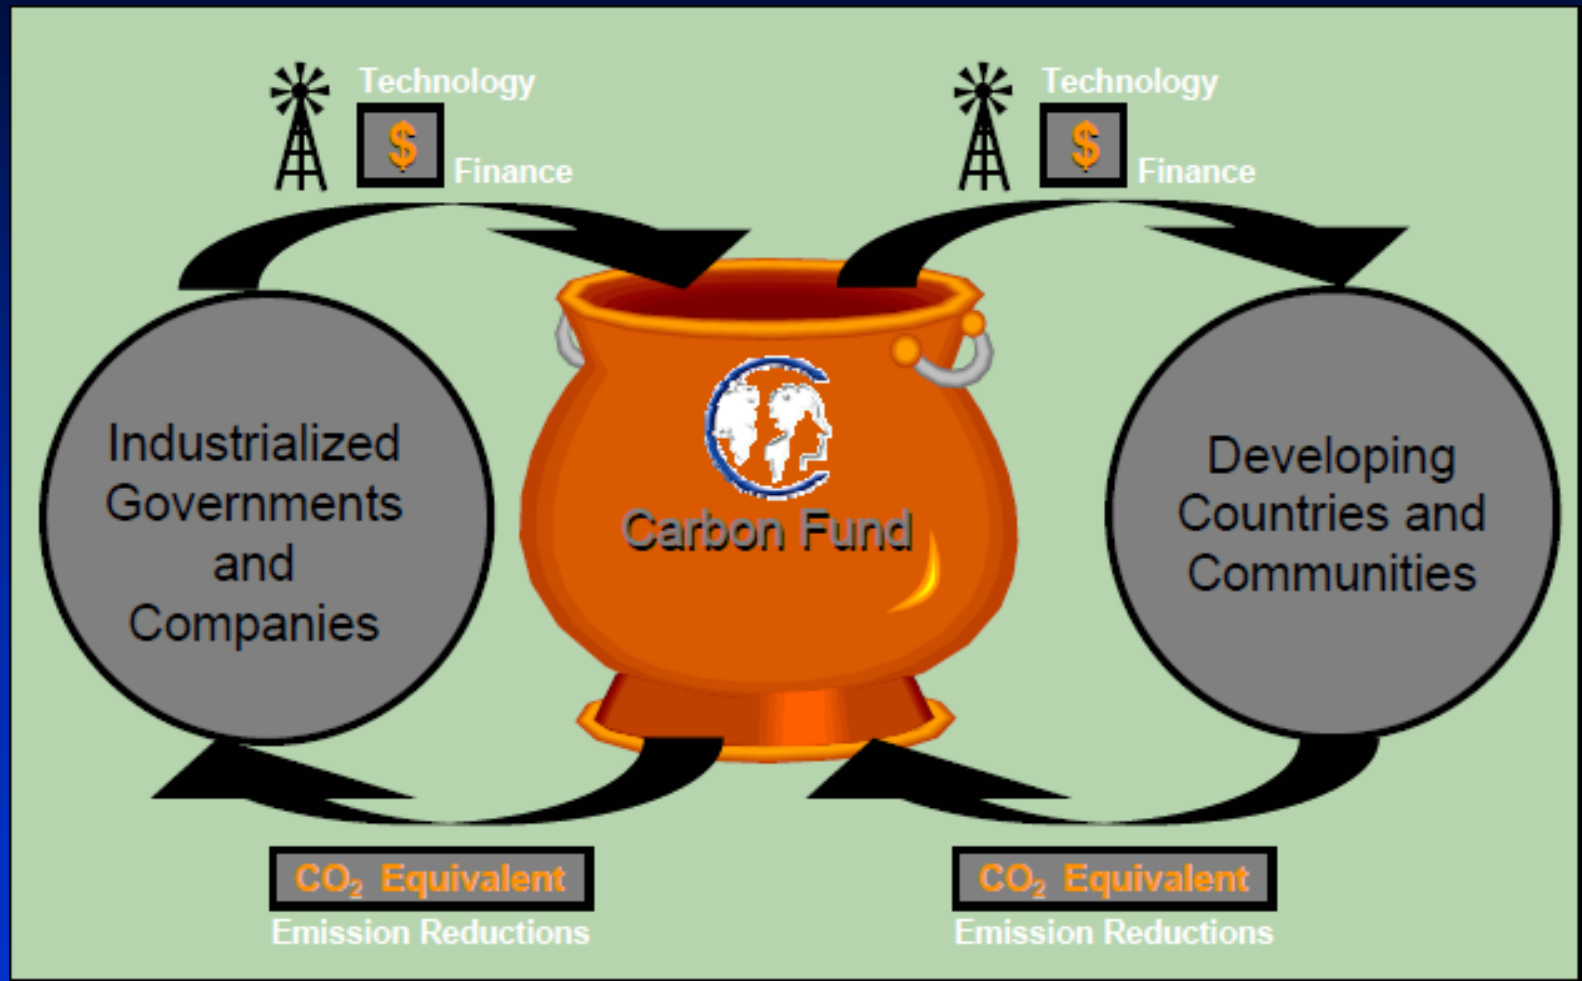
Technology
$
Finance

Technology
$
Finance

Industrialized Governments and Companies

Carbon Fund

Developing Countries and Communities

$CO_2$ Equivalent
Emission Reductions

$CO_2$ Equivalent
Emission Reductions